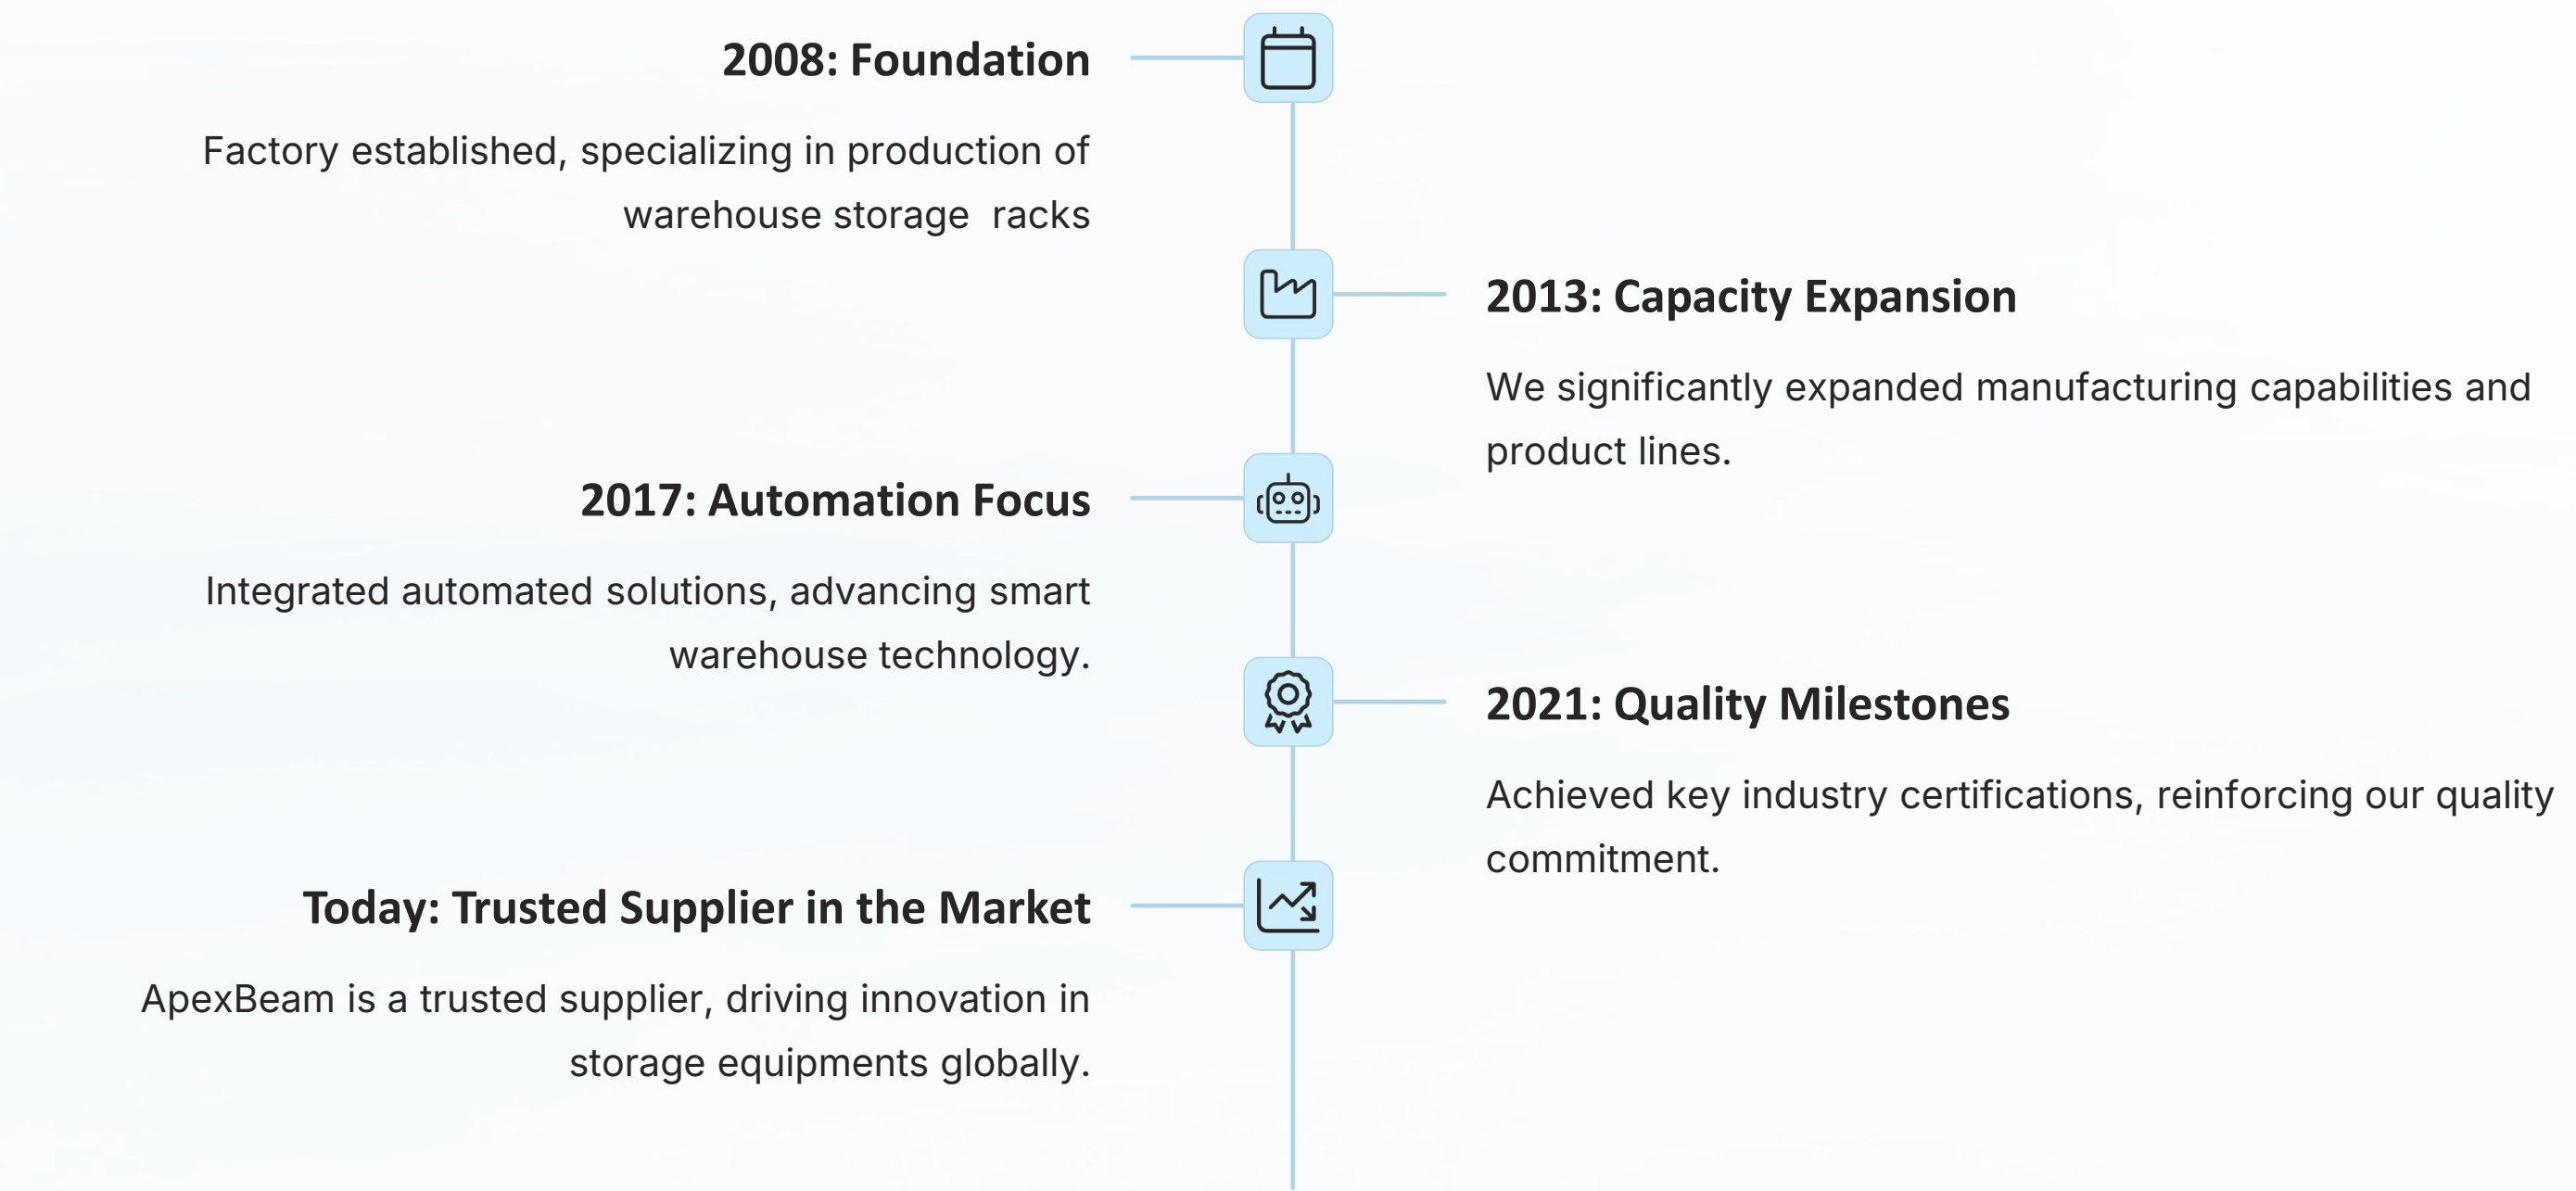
2008: Foundation

Factory established, specializing in production of warehouse storage  racks

2013: Capacity Expansion

We significantly expanded manufacturing capabilities and product lines.

2017: Automation Focus

Integrated automated solutions, advancing smart warehouse technology.

2021: Quality Milestones

Achieved key industry certifications, reinforcing our quality commitment.

Today: Trusted Supplier in the Market

ApexBeam is a trusted supplier, driving innovation in storage equipments globally.